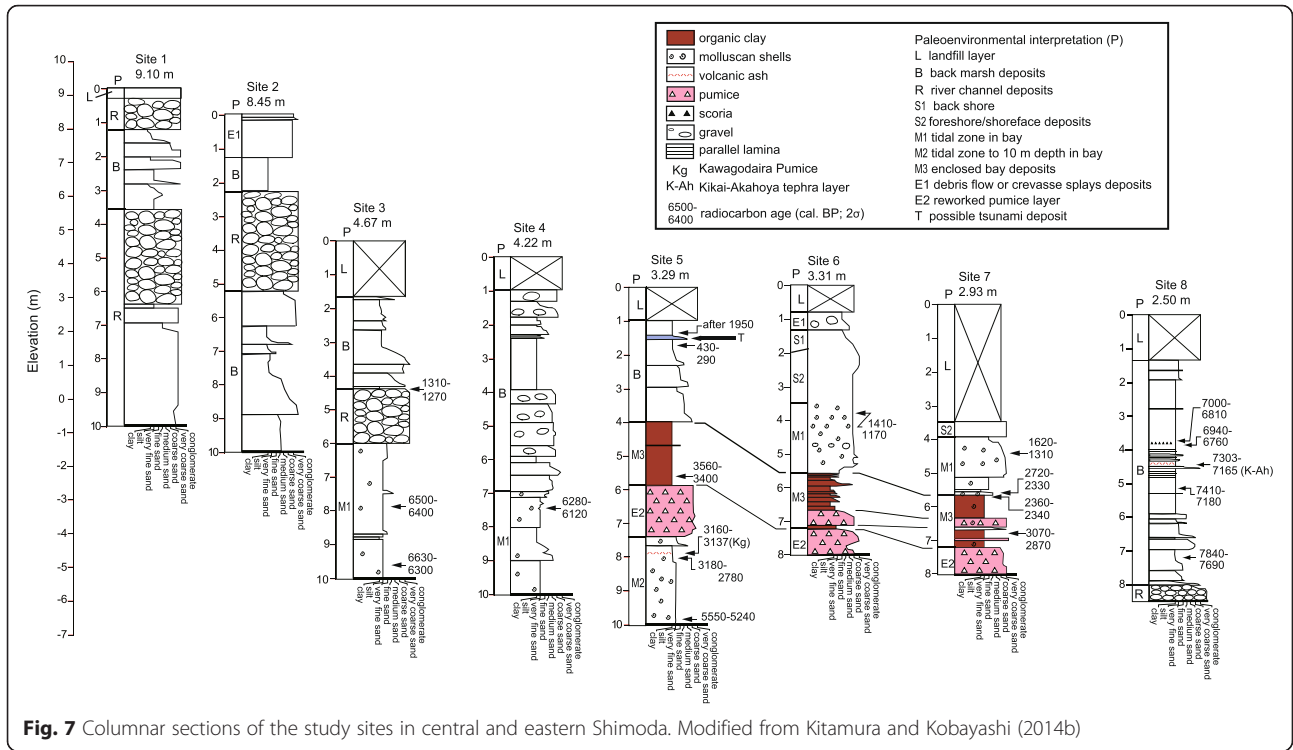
organic clay
molluscan shells
volcanic ash
pumice
scoria
gravel
parallel lamina
Kg Kawagodaira Pumice
K-Ah Kikai-Akahoya tephra layer
6500-6400 radiocarbon age (cal. BP; 2σ)

Paleoenvironmental interpretation (P)
L landfill layer
B back marsh deposits
R river channel deposits
S1 back shore
S2 foreshore/shoreface deposits
M1 tidal zone in bay
M2 tidal zone to 10 m depth in bay
M3 enclosed bay deposits
E1 debris flow or crevasse splays deposits
E2 reworked pumice layer
T possible tsunami deposit

Elevation (m)
10 9 8 7 6 5 4 3 2 1 0 -1 -2 -3 -4 -5 -6 -7

Site 1
9.10 m
P
L R B R
0 1 2 3 4 5 6 7 8 9 10
clay silt very fine sand fine sand medium sand coarse sand very coarse sand conglomerate

Site 2
8.45 m
P
E1 B R B
0 1 2 3 4 5 6 7 8 9 10
clay silt very fine sand fine sand medium sand coarse sand very coarse sand conglomerate

Site 3
4.67 m
P
L B R M1
0 1 2 3 4 5 6 7 8 9 10
1310-1270
6500-6400
6630-6300
clay silt very fine sand fine sand medium sand coarse sand very coarse sand conglomerate

Site 4
4.22 m
P
L B M1
0 1 2 3 4 5 6 7 8 9 10
6280-6120
clay silt very fine sand fine sand medium sand coarse sand very coarse sand conglomerate

Site 5
3.29 m
P
L B M3 E2 M2
0 1 2 3 4 5 6 7 8 9 10
after 1950
T
430-290
3560-3400
3160-3137(Kg)
3180-2780
5550-5240
clay silt very fine sand fine sand medium sand coarse sand very coarse sand conglomerate

Site 6
3.31 m
P
L E1 S1 S2 M1 M3 E2
0 1 2 3 4 5 6 7 8
1410-1170
clay silt very fine sand fine sand medium sand coarse sand very coarse sand conglomerate

Site 7
2.93 m
P
L S2 M1 M3 E2
0 1 2 3 4 5 6 7 8
1620-1310
2720-2330
2360-2340
3070-2870
clay silt very fine sand fine sand medium sand coarse sand very coarse sand conglomerate

Site 8
2.50 m
P
L B R
0 1 2 3 4 5 6 7 8
7000-6810
6940-6760
7303-7165 (K-Ah)
7410-7180
7840-7690
clay silt very fine sand fine sand medium sand coarse sand very coarse sand conglomerate

Fig. 7 Columnar sections of the study sites in central and eastern Shimoda. Modified from Kitamura and Kobayashi (2014b)